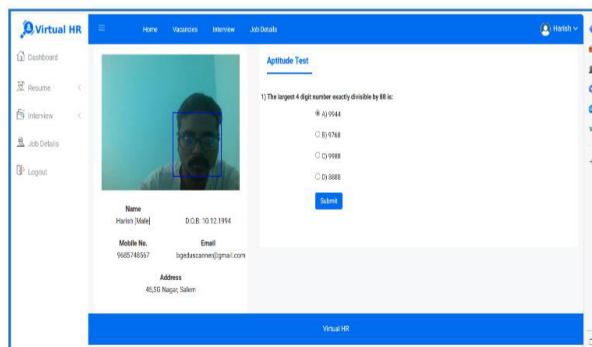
Virtual HR

Dashboard

Resume

Interview

Job Details

Logout

Home Vacancies Interview Job Details

Harish

Name
Harish [Male]

D.O.B: 10.12.1994

Mobile No.
9685748567

Email
bgedsscanner@gmail.com

Address
45,SG Nagar, Salem

Aptitude Test

1) The largest 4 digit number exactly divisible by 88 is:

A) 9944

B) 9768

C) 9988

D) 8888

Submit

Virtual HR